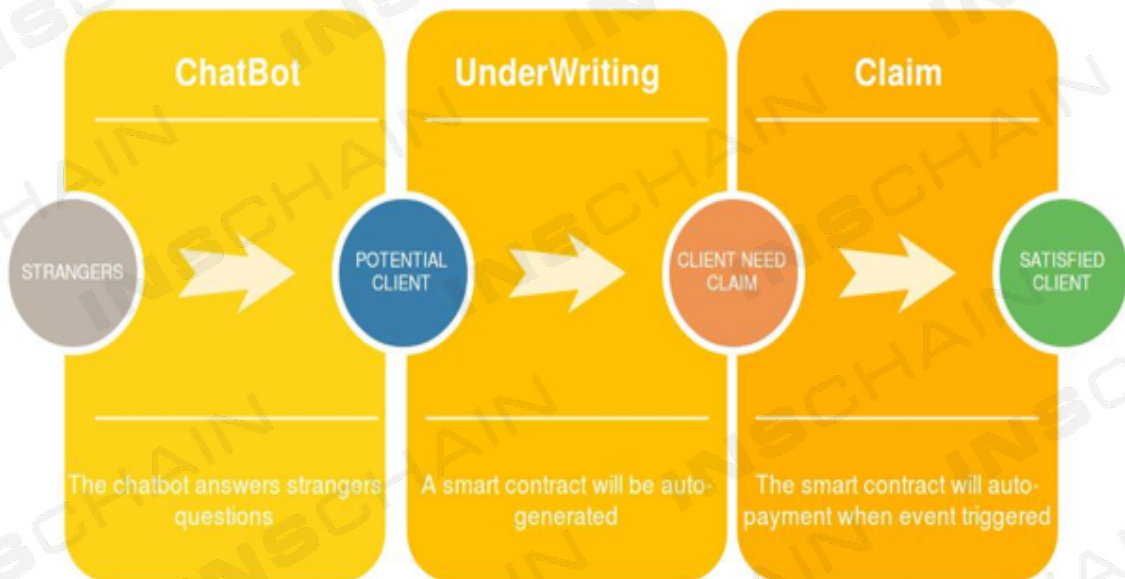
ChatBot

UnderWriting

Claim

STRANGERS

POTENTIAL CLIENT

CLIENT NEED CLAIM

SATISFIED CLIENT

The chatbot answers strangers questions

A smart contract will be auto-generated

The smart contract will auto-payment when event triggered

INSCHAIN